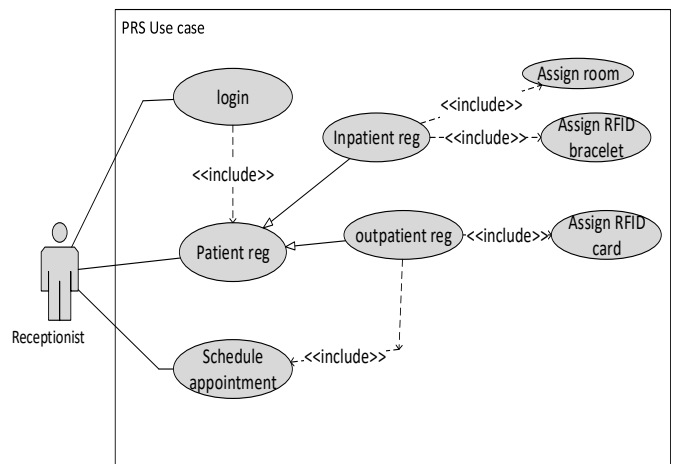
PRS Use case

login

<<include>>

Assign room

<<include>>

Inpatient reg

<<include>>

Assign RFID bracelet

Patient reg

outpatient reg

<<include>>

Assign RFID card

Receptionist

Schedule appointment

<<include>>